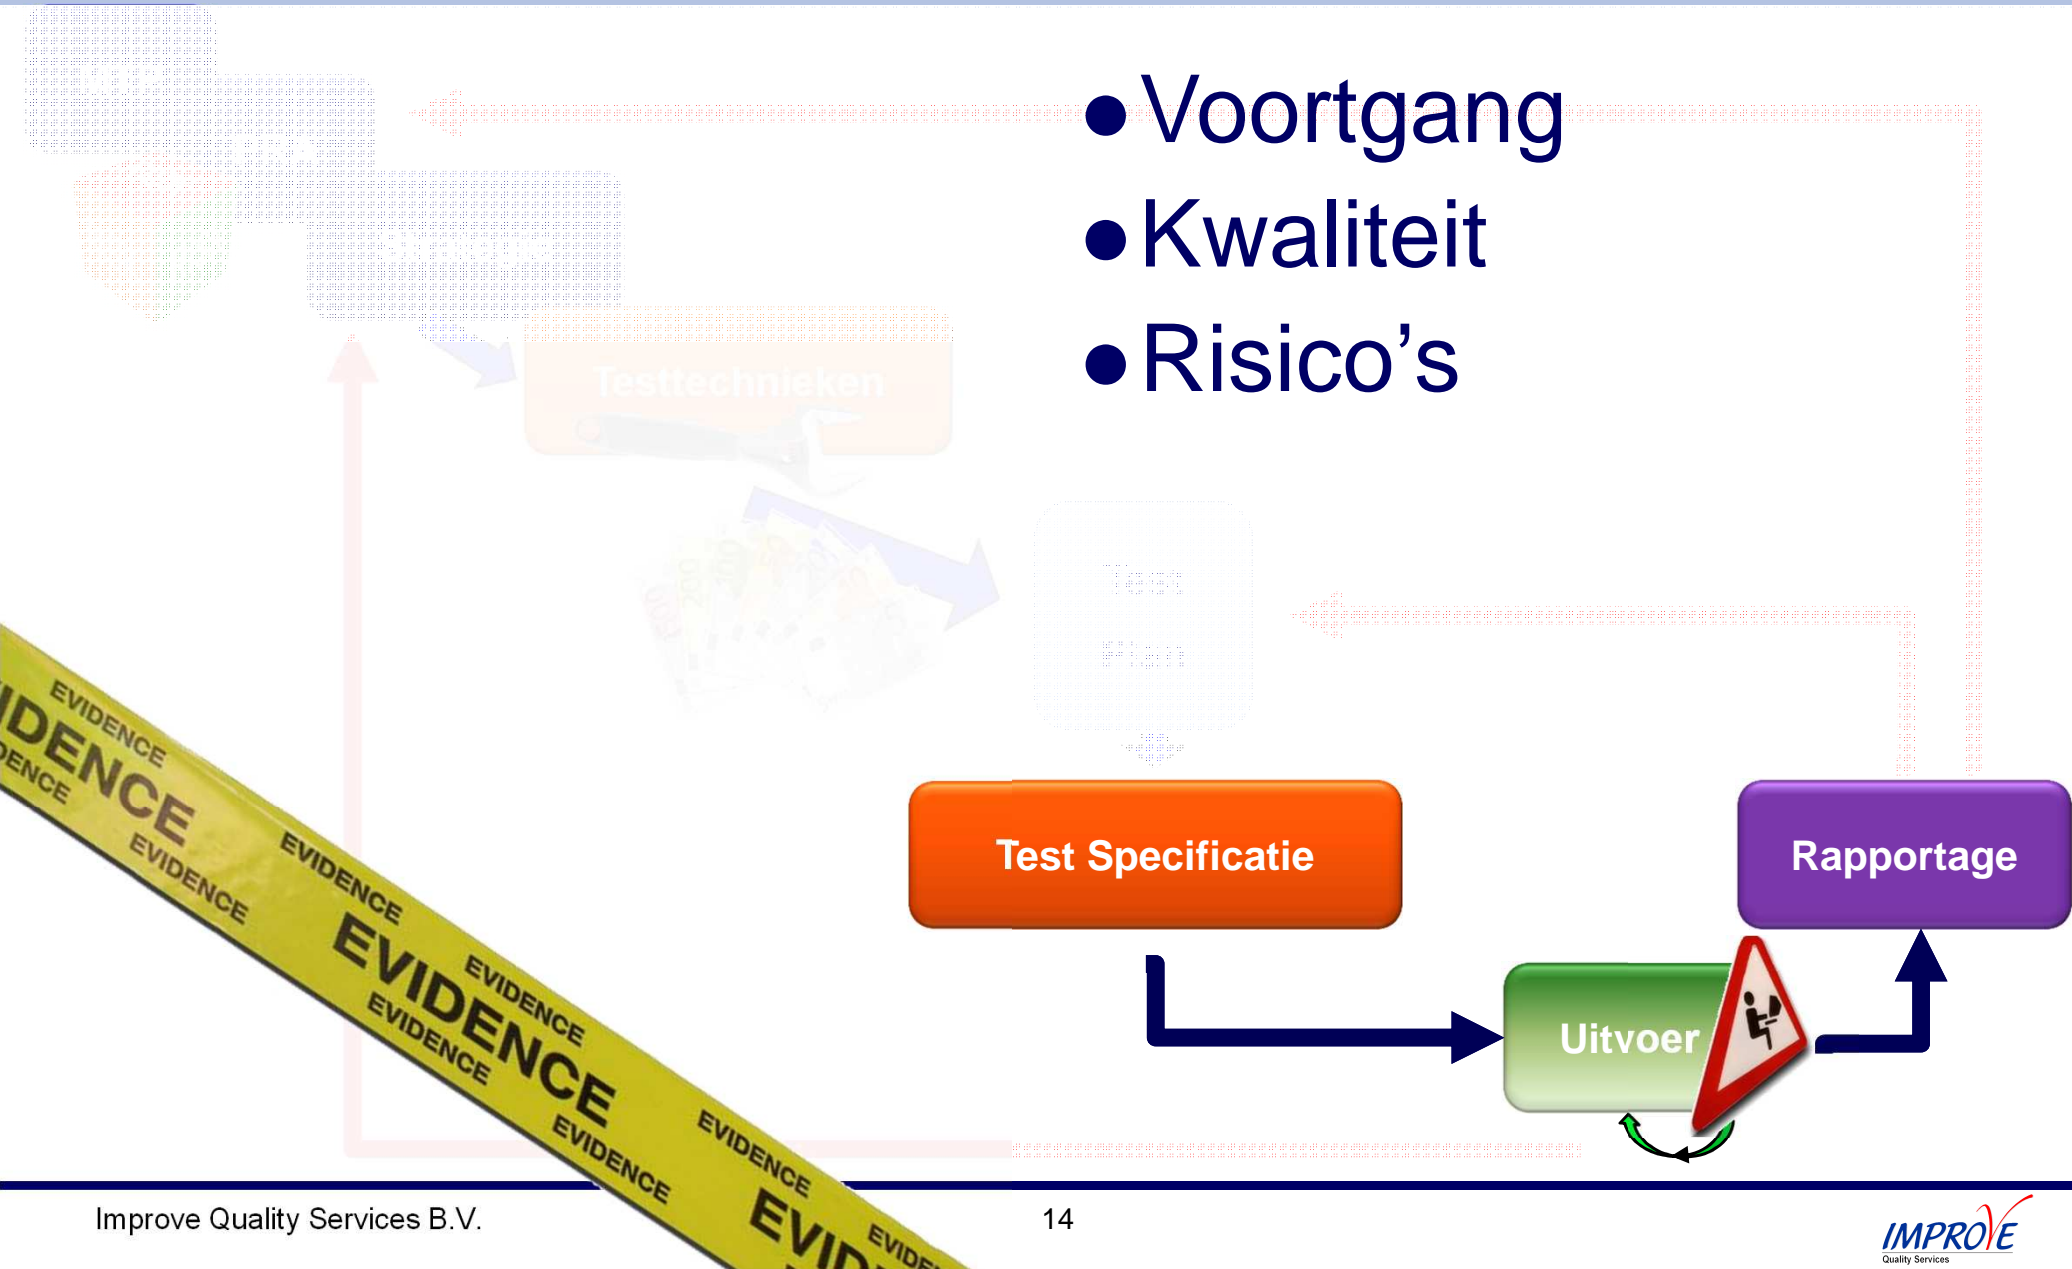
• Voortgang
• Kwaliteit
• Risico’s

Testtechnieken

Test Plan

Test Specificatie

Rapportage

Uitvoer

EVIDENCE EVIDENCE EVIDENCE EVIDENCE EVIDENCE EVIDENCE EVIDENCE EVIDENCE EVIDENCE EVIDENCE EVIDENCE EVID EVIDE

Improve Quality Services B.V.

14

IMPROVE Quality Services